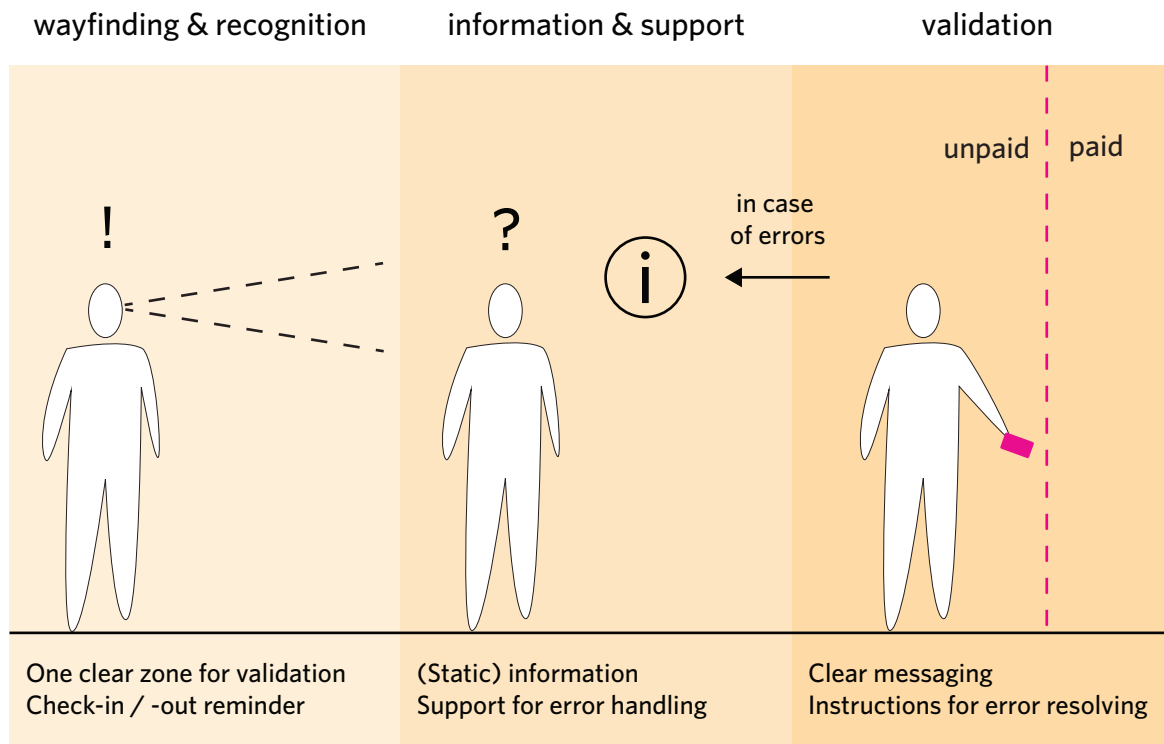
wayfinding & recognition

information & support

validation

unpaid

paid

!

?

in case of errors

i

One clear zone for validation
Check-in / -out reminder

(Static) information
Support for error handling

Clear messaging
Instructions for error resolving